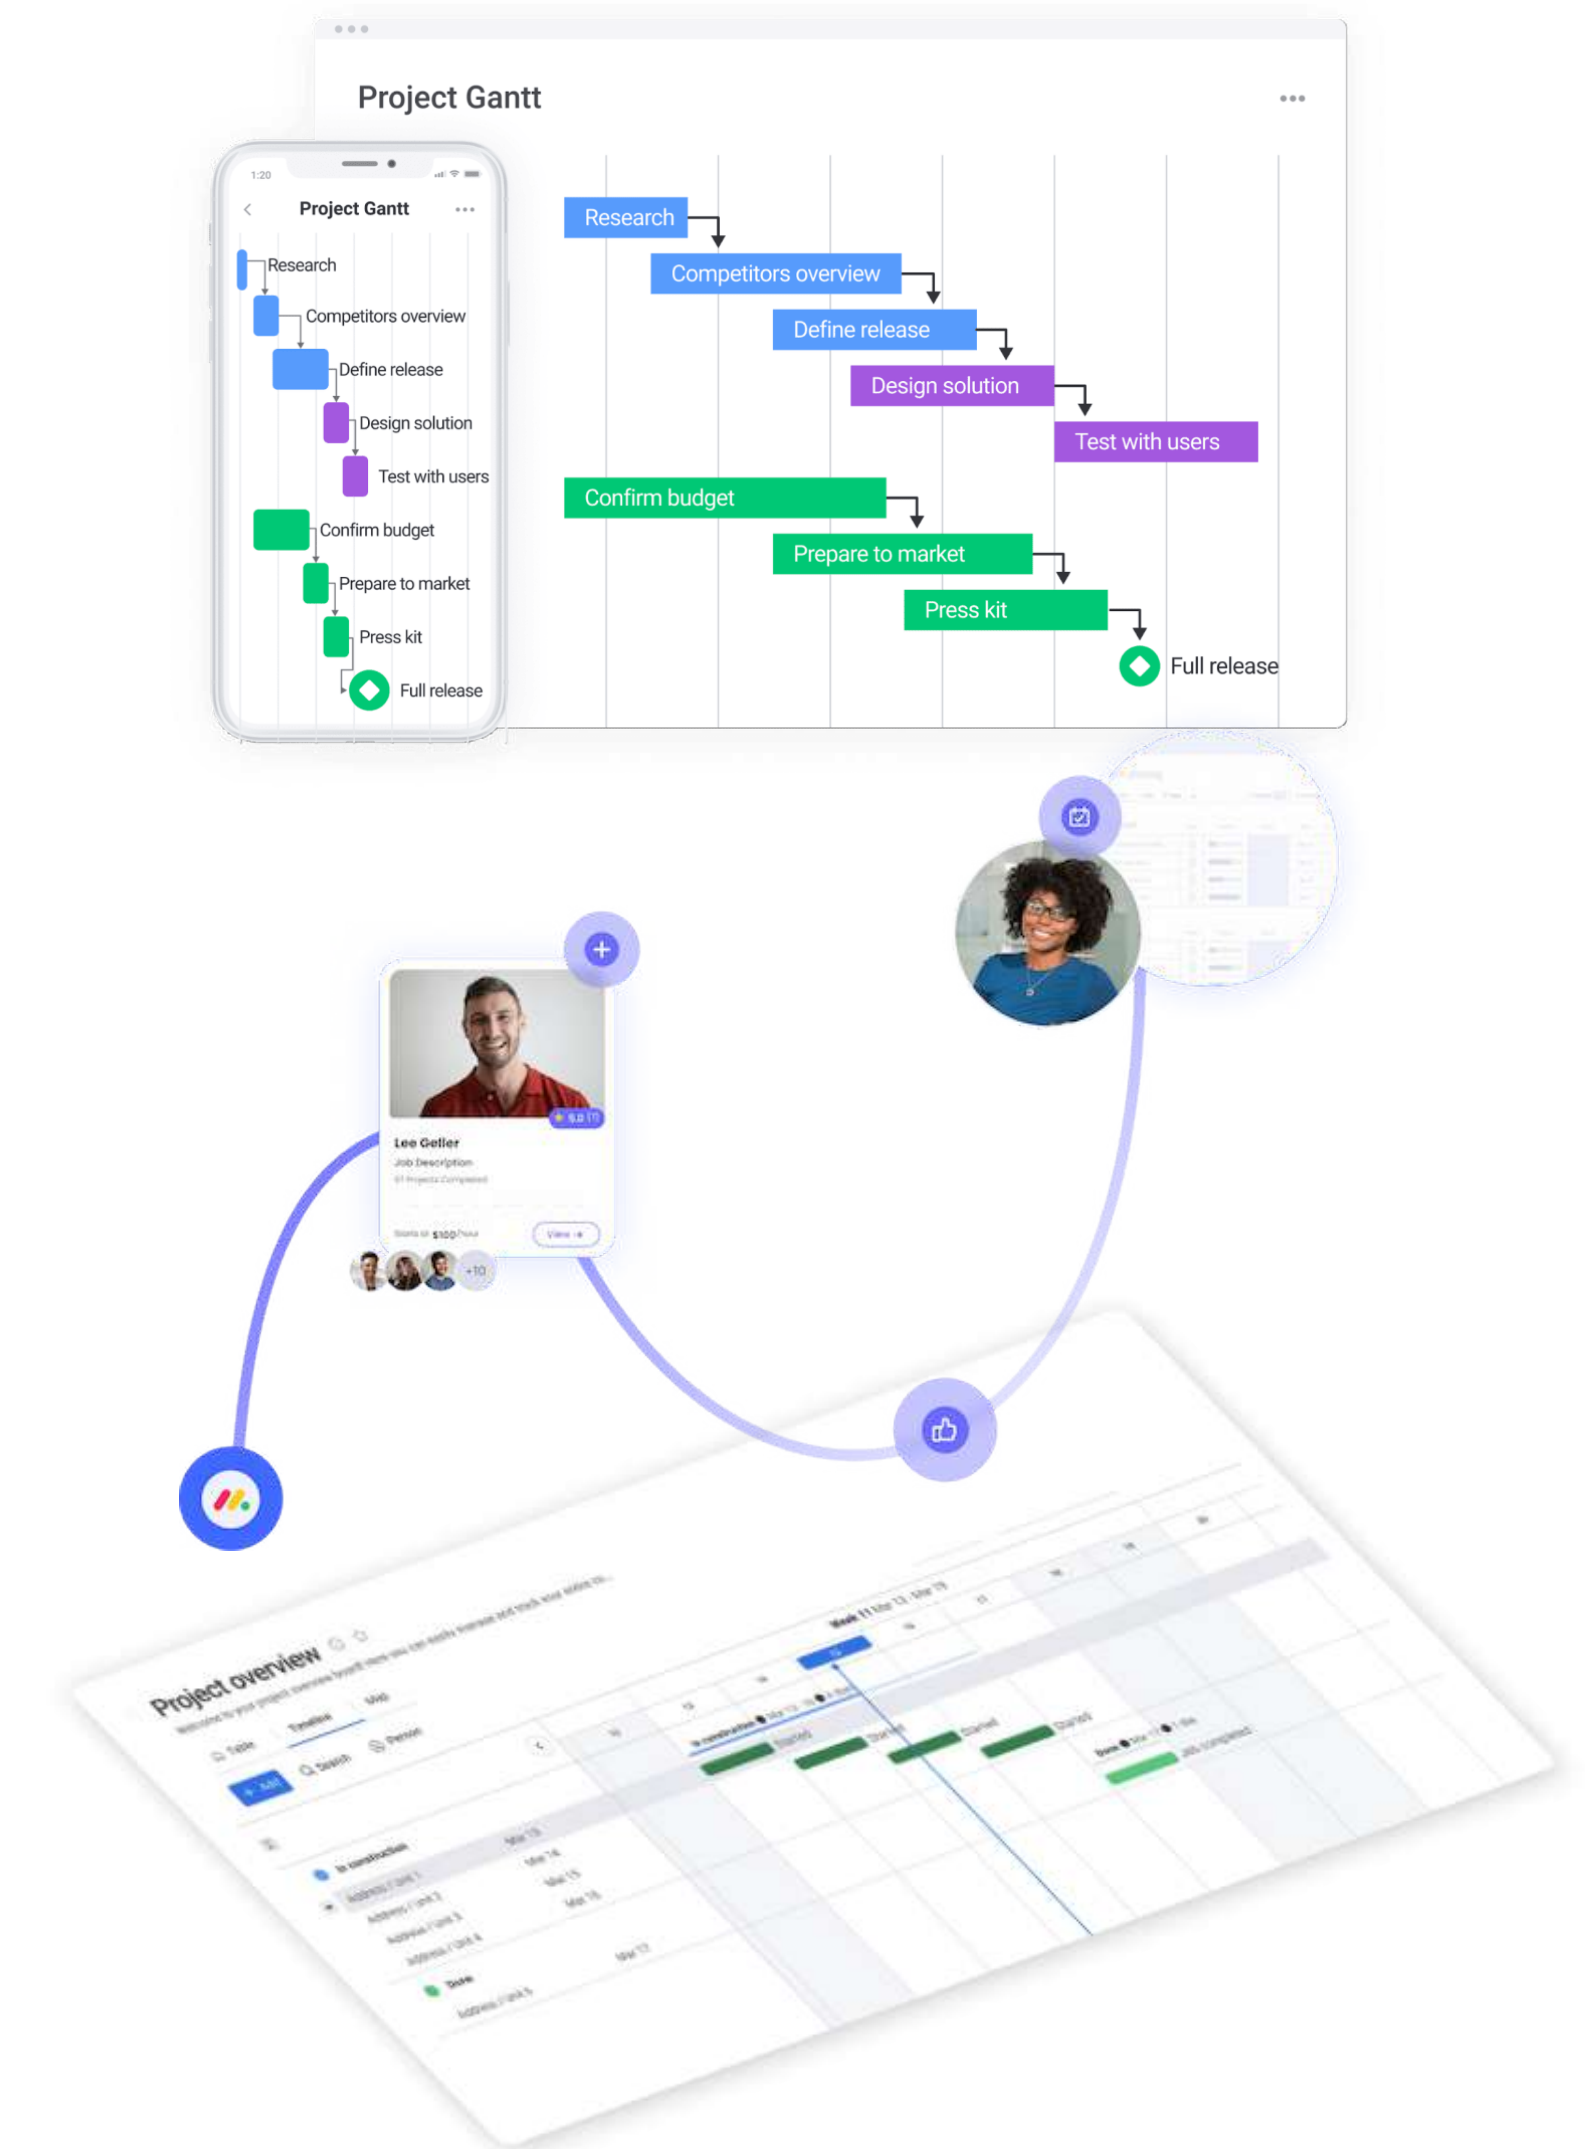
Project Gantt

Research
Competitors overview
Define release
Design solution
Test with users
Confirm budget
Prepare to market
Press kit
Full release

1:20
Project Gantt
Research
Competitors overview
Define release
Design solution
Test with users
Confirm budget
Prepare to market
Press kit
Full release

Lee Geller
Job Description
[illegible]
$100
View
+10

Project overview
Table
Timeline
Map
Add
Search
Person
Week 11
In construction
Done